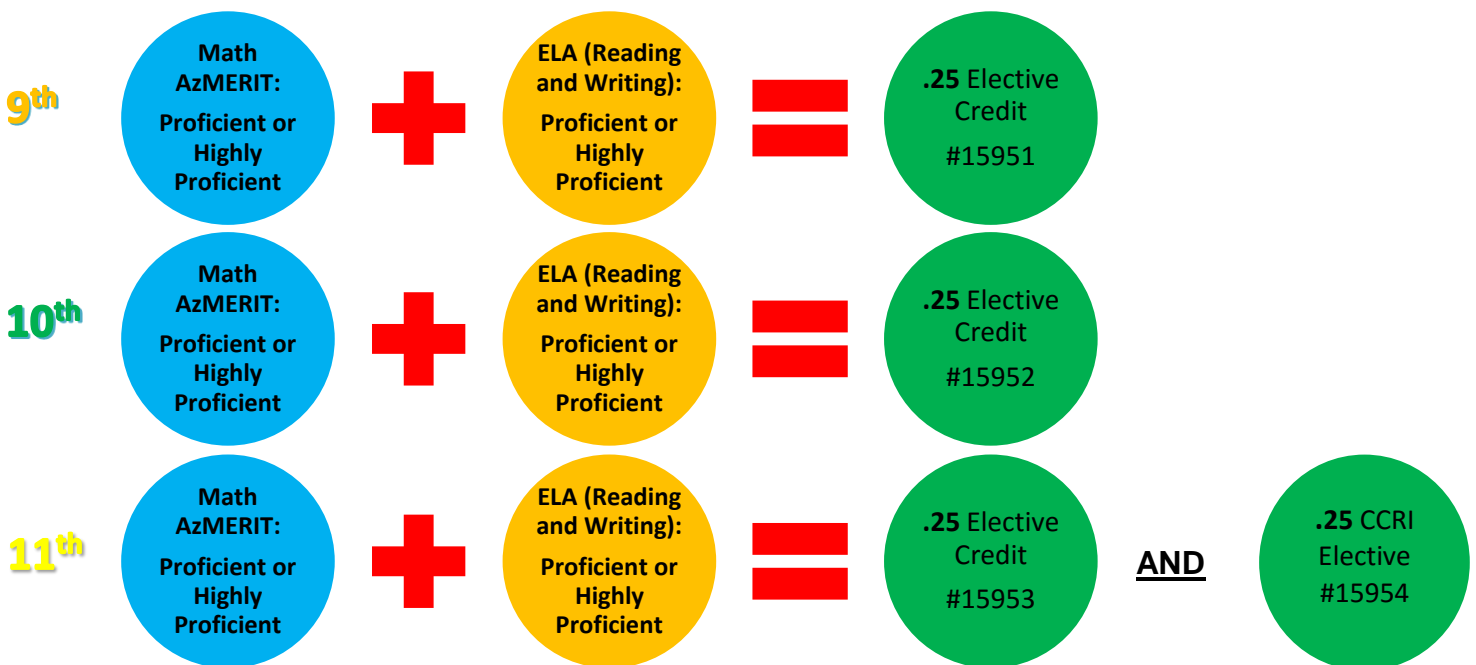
$9^{th}$

Math AzMERIT:

Proficient or Highly Proficient

ELA (Reading and Writing):

Proficient or Highly Proficient

.25 Elective Credit

#15951

$10^{th}$

Math AzMERIT:

Proficient or Highly Proficient

ELA (Reading and Writing):

Proficient or Highly Proficient

.25 Elective Credit

#15952

$11^{th}$

Math AzMERIT:

Proficient or Highly Proficient

ELA (Reading and Writing):

Proficient or Highly Proficient

.25 Elective Credit

#15953

AND

.25 CCRI Elective

#15954